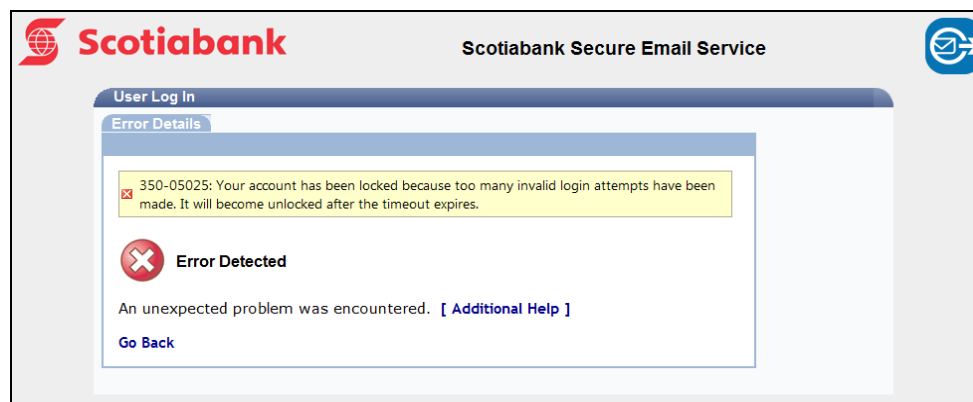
Scotiabank

Scotiabank Secure Email Service

User Log In

Error Details

350-05025: Your account has been locked because too many invalid login attempts have been made. It will become unlocked after the timeout expires.

Error Detected

An unexpected problem was encountered. [ Additional Help ]

Go Back